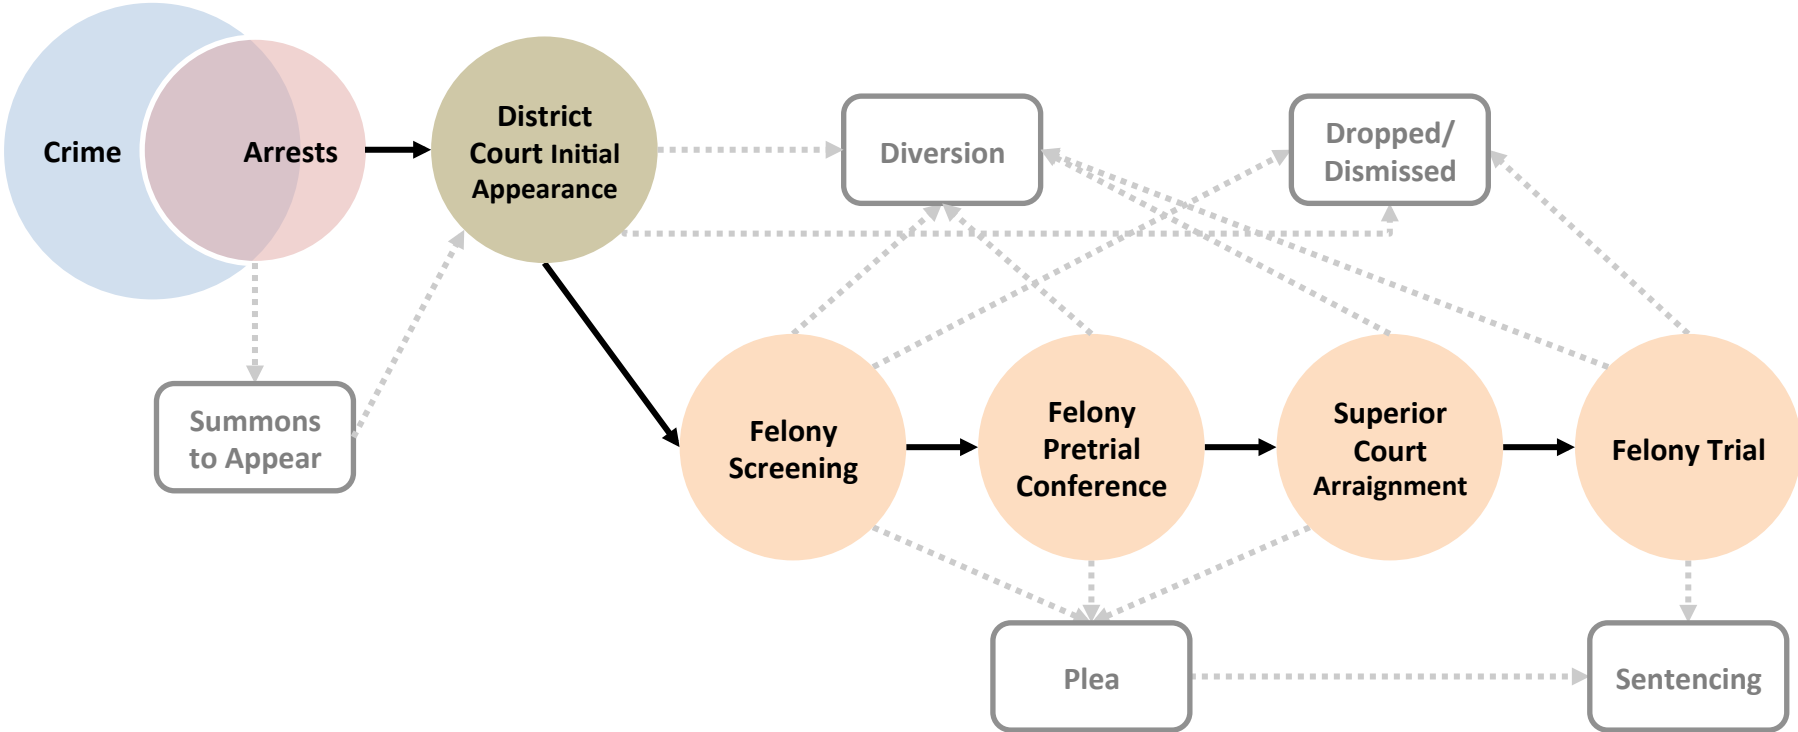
Crime

Arrests

District Court Initial Appearance

Diversion

Dropped/ Dismissed

Summons to Appear

Felony Screening

Felony Pretrial Conference

Superior Court Arraignment

Felony Trial

Plea

Sentencing